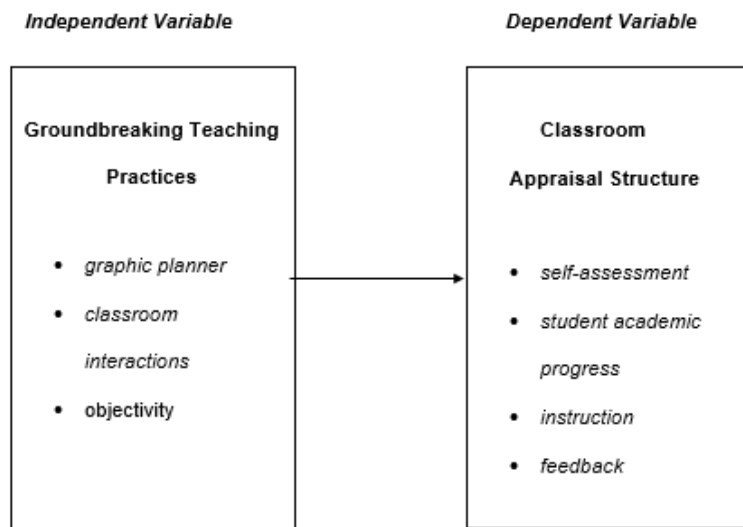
Independent Variable

Dependent Variable

Groundbreaking Teaching Practices

- graphic planner
- classroom interactions
- objectivity

Classroom Appraisal Structure

- self-assessment
- student academic progress
- instruction
- feedback